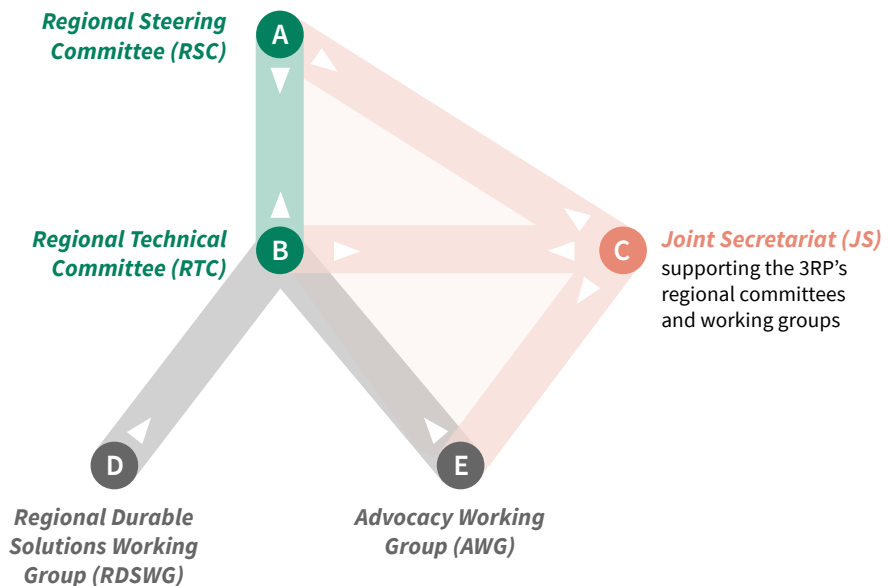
Regional Steering Committee (RSC)

A

Regional Technical Committee (RTC)

B

C

Joint Secretariat (JS)
supporting the 3RP's regional committees and working groups

D

E

Regional Durable Solutions Working Group (RDSWG)

Advocacy Working Group (AWG)